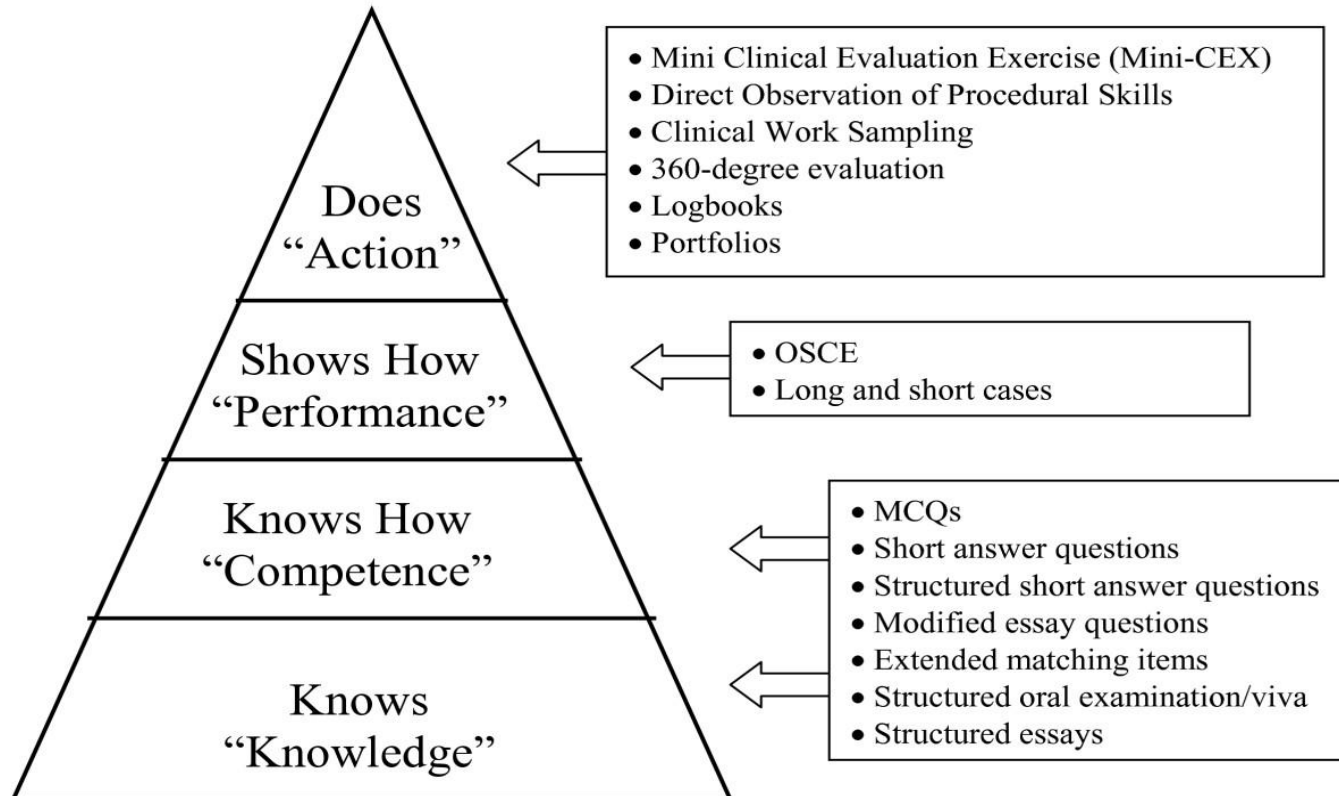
Does
“Action”

• Mini Clinical Evaluation Exercise (Mini-CEX)
• Direct Observation of Procedural Skills
• Clinical Work Sampling
• 360-degree evaluation
• Logbooks
• Portfolios

Shows How
“Performance”

• OSCE
• Long and short cases

Knows How
“Competence”

Knows
“Knowledge”

• MCQs
• Short answer questions
• Structured short answer questions
• Modified essay questions
• Extended matching items
• Structured oral examination/viva
• Structured essays